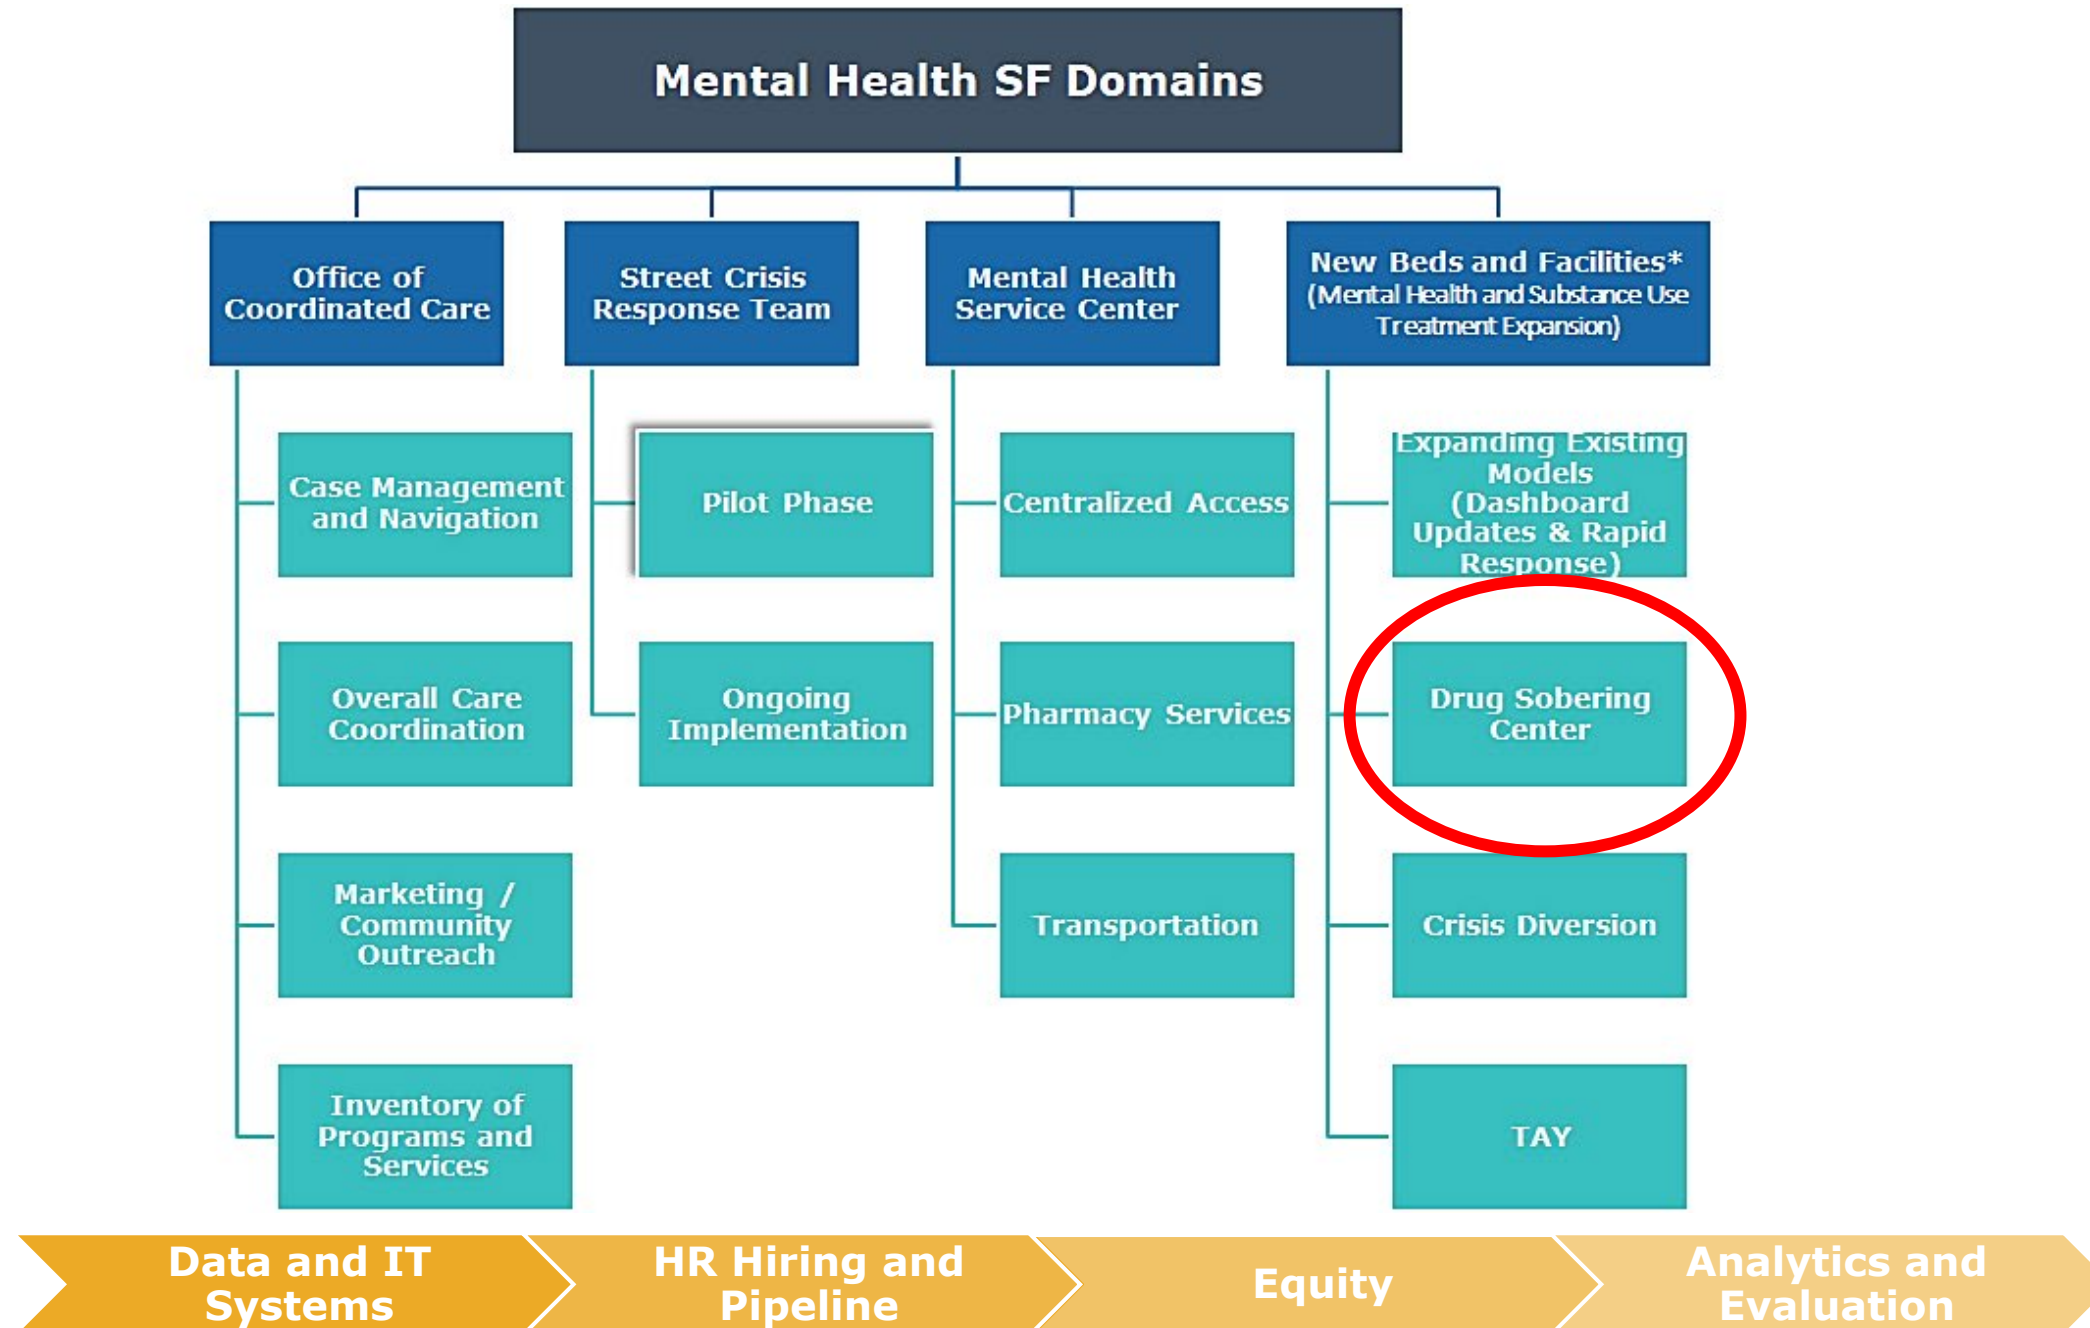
Mental Health SF Domains

Office of Coordinated Care

Case Management and Navigation

Overall Care Coordination

Marketing / Community Outreach

Inventory of Programs and Services

Street Crisis Response Team

Pilot Phase

Ongoing Implementation

Mental Health Service Center

Centralized Access

Pharmacy Services

Transportation

New Beds and Facilities* (Mental Health and Substance Use Treatment Expansion)

Expanding Existing Models (Dashboard Updates & Rapid Response)

Drug Sobering Center

Crisis Diversion

TAY

Data and IT Systems

HR Hiring and Pipeline

Equity

Analytics and Evaluation